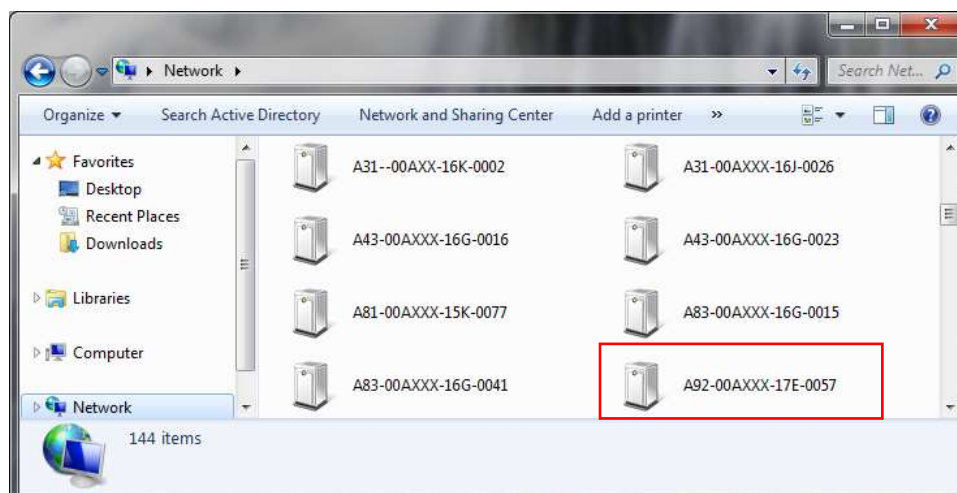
Network

Search Net...

Organize ▾ Search Active Directory Network and Sharing Center Add a printer »

Favorites
Desktop
Recent Places
Downloads

Libraries

Computer

Network

A31--00AXX-16K-0002
A31-00AXXX-16J-0026
A43-00AXXX-16G-0016
A43-00AXXX-16G-0023
A81-00AXXX-15K-0077
A83-00AXXX-16G-0015
A83-00AXXX-16G-0041
A92-00AXXX-17E-0057

144 items